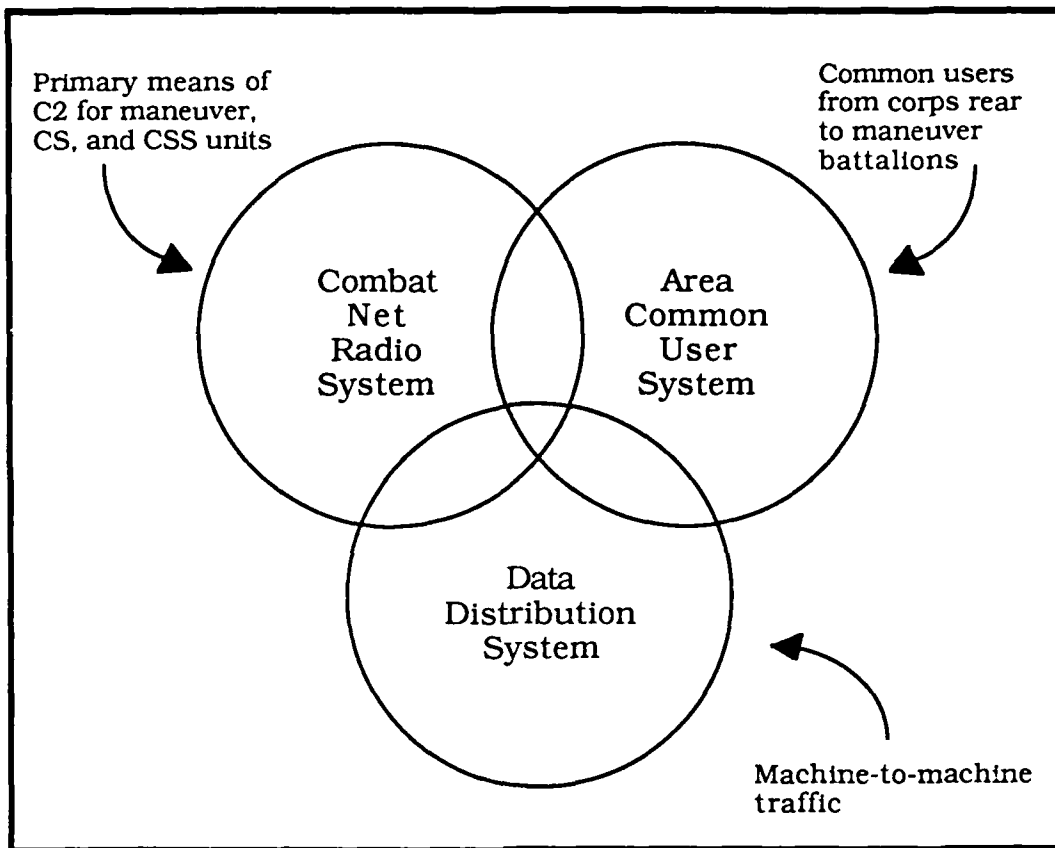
Primary means of C2 for maneuver, CS, and CSS units

Common users from corps rear to maneuver battalions

Combat Net Radio System

Area Common User System

Data Distribution System

Machine-to-machine traffic